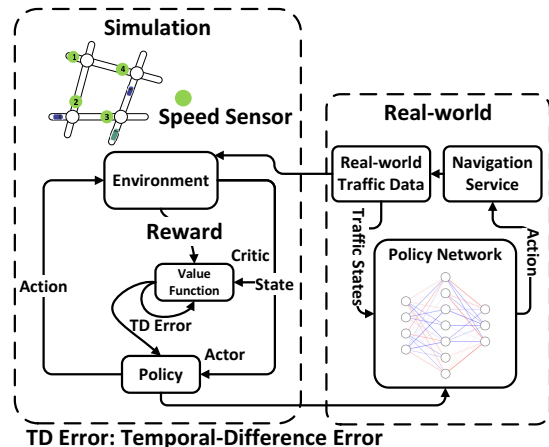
Simulation

1
4
2
3

Speed Sensor

Environment

Reward

Critic

Value Function

State

Action

TD Error

Actor

Policy

Real-world

Real-world Traffic Data

Navigation Service

Traffic States

Policy Network

Action

TD Error: Temporal-Difference Error